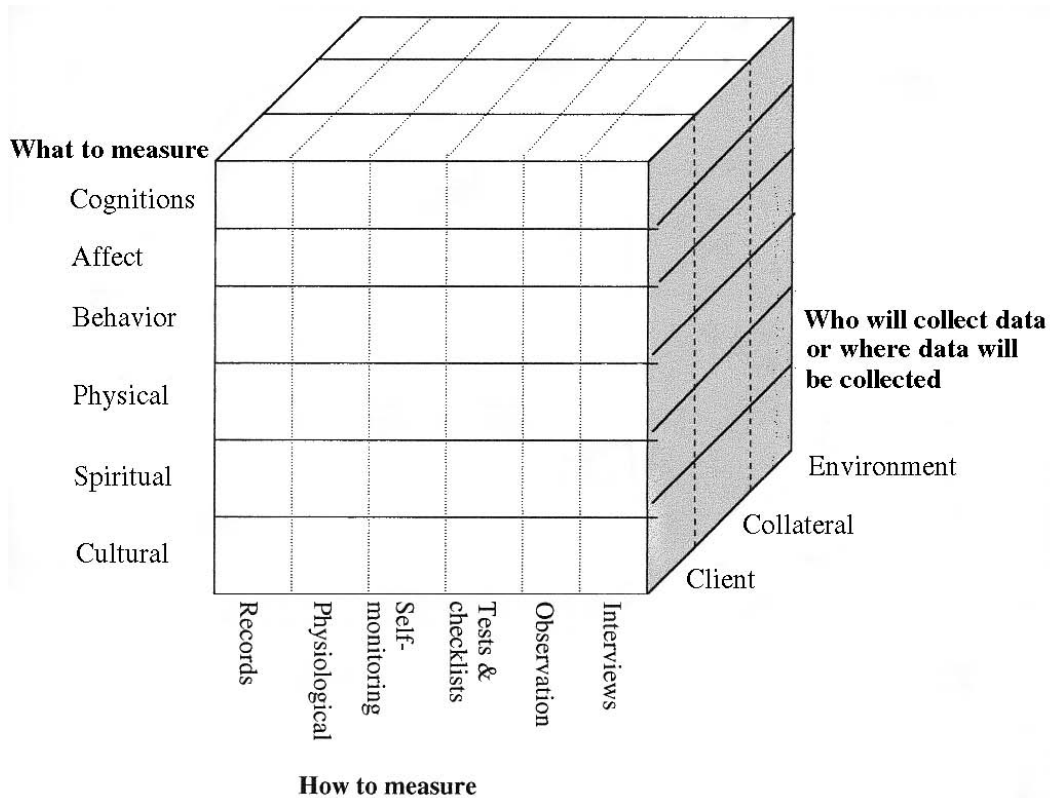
What to measure

Cognitions

Affect

Behavior

Physical

Spiritual

Cultural

Who will collect data or where data will be collected

Environment

Collateral

Client

Records

Physiological

Self-monitoring

Tests & checklists

Observation

Interviews

How to measure